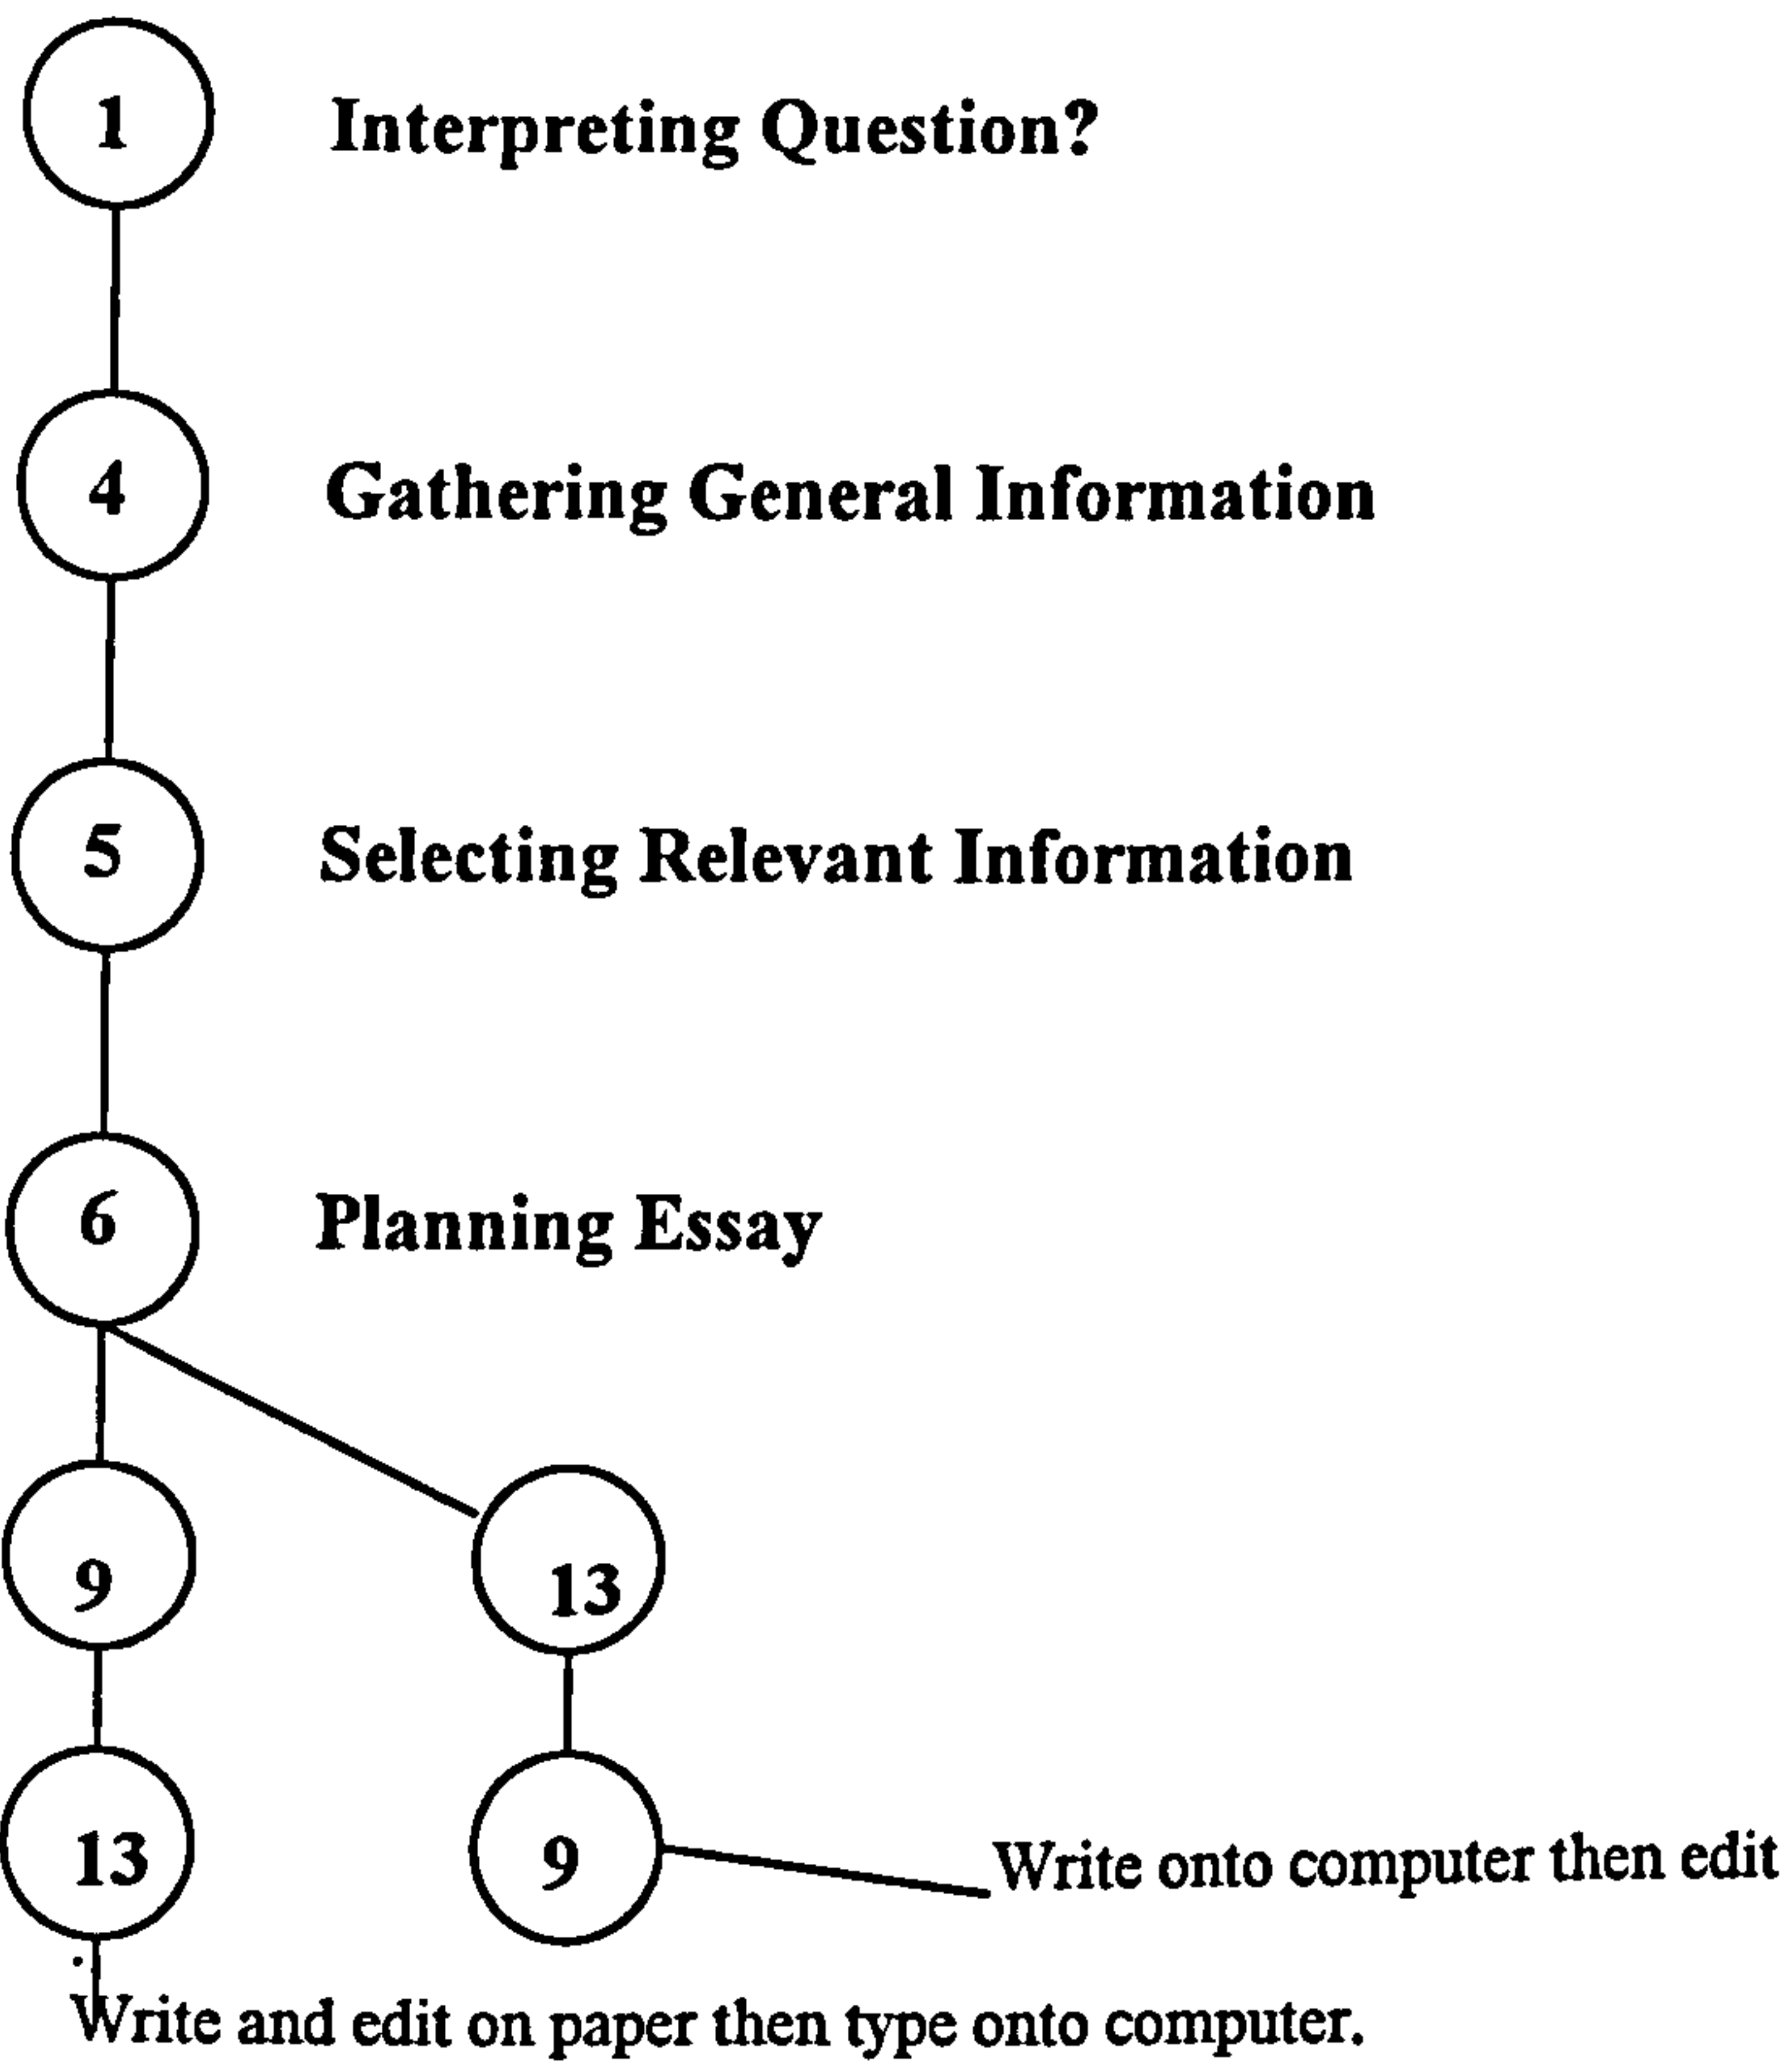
1 Interpreting Question?

4 Gathering General Information

5 Selecting Relevant Information

6 Planning Essay

9

13

13

9

Write onto computer then edit

Write and edit on paper then type onto computer.